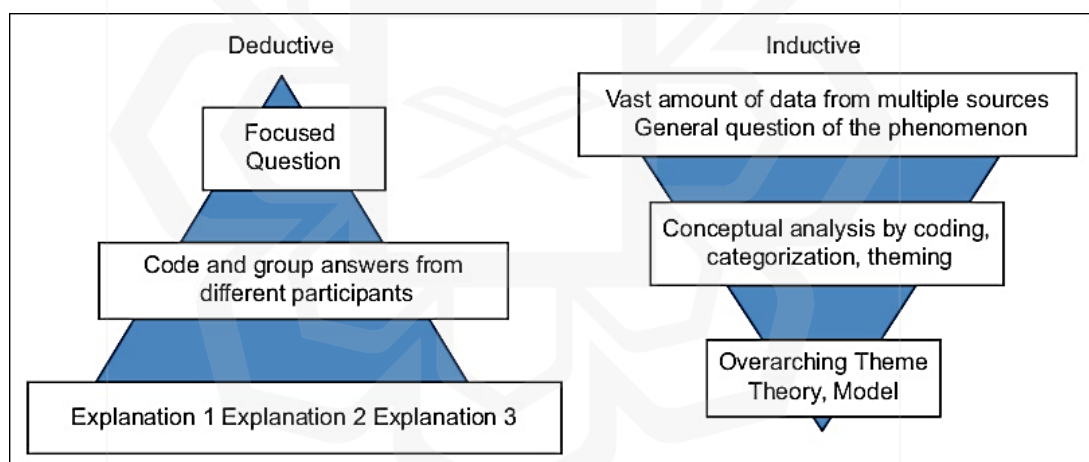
Deductive

Focused Question

Code and group answers from different participants

Explanation 1 Explanation 2 Explanation 3

Inductive

Vast amount of data from multiple sources General question of the phenomenon

Conceptual analysis by coding, categorization, theming

Overarching Theme Theory, Model